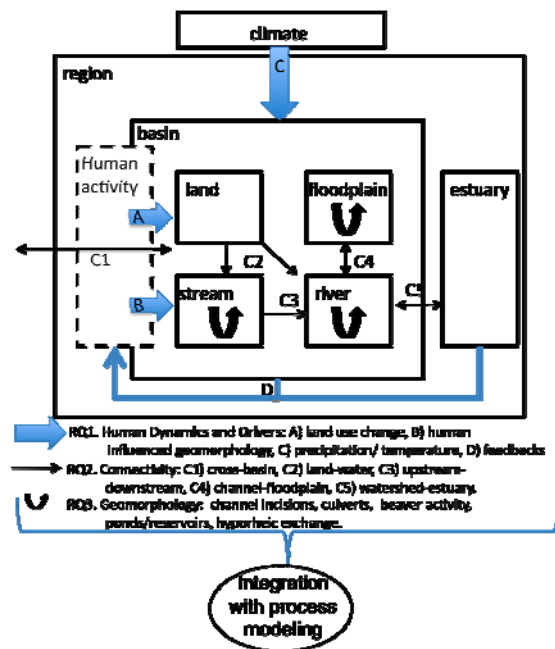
climate

region

C

basin

Human activity

land

floodplain

estuary

A

C1

C2

C4

B

stream

C3

river

C5

D

RQ1. Human Dynamics and Drivers: A) land use change, B) human influenced geomorphology, C) precipitation/ temperature, D) feedbacks

RQ2. Connectivity: C1) cross-basin, C2) land-water, C3) upstream-downstream, C4) channel-floodplain, C5) watershed-estuary.

RQ3. Geomorphology: channel incisions, culverts, beaver activity, ponds/reservoirs, hyporheic exchange.

Integration with process modeling